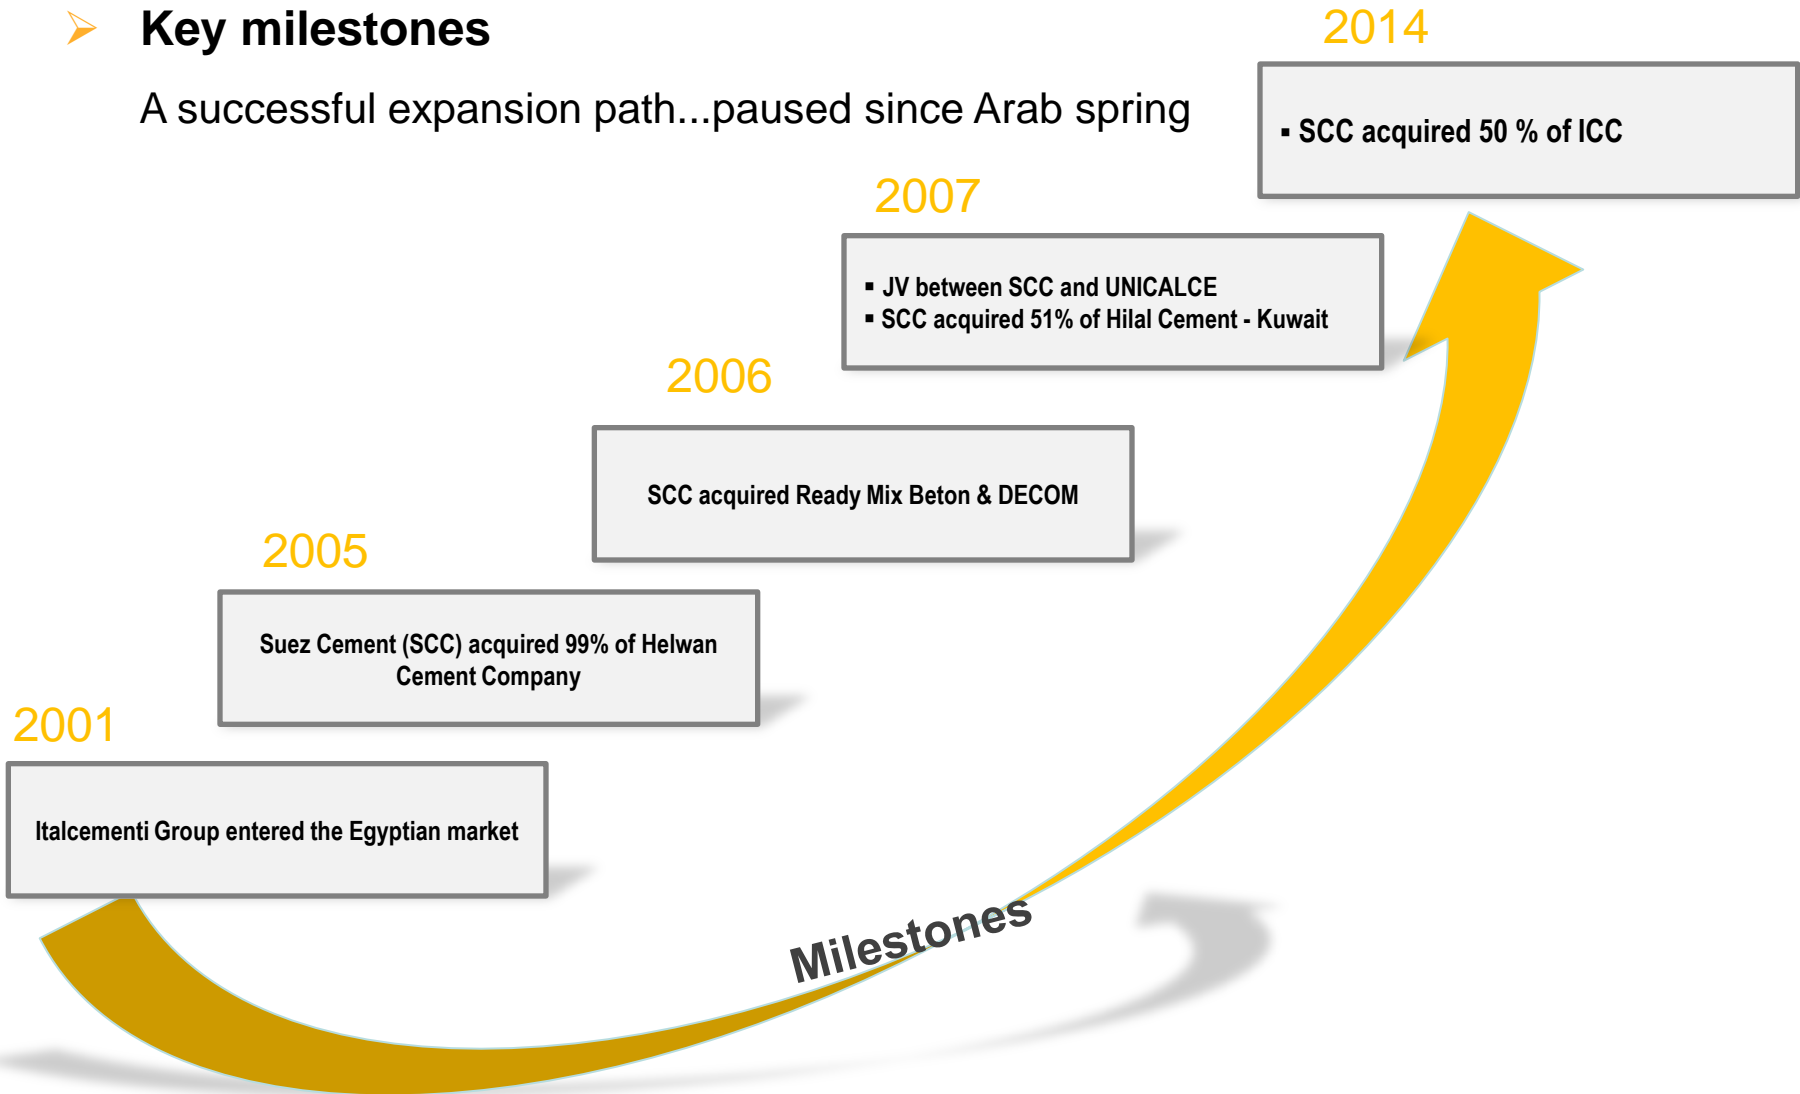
Key milestones

A successful expansion path...paused since Arab spring

2014

▪ SCC acquired 50 % of ICC

2007

▪ JV between SCC and UNICALCE
▪ SCC acquired 51% of Hilal Cement - Kuwait

2006

SCC acquired Ready Mix Beton & DECOM

2005

Suez Cement (SCC) acquired 99% of Helwan Cement Company

2001

Italcementi Group entered the Egyptian market

Milestones